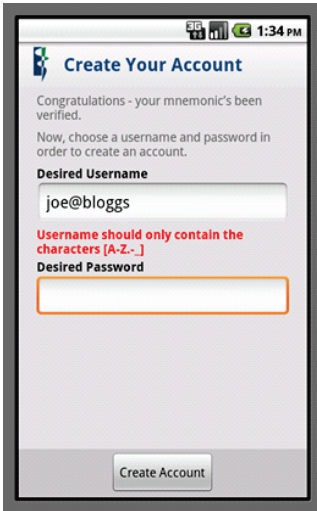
3G 1:34 PM

Create Your Account

Congratulations - your mnemonic's been verified.

Now, choose a username and password in order to create an account.

Desired Username

joe@bloggs

Username should only contain the characters [A-Z.-_]

Desired Password

Create Account